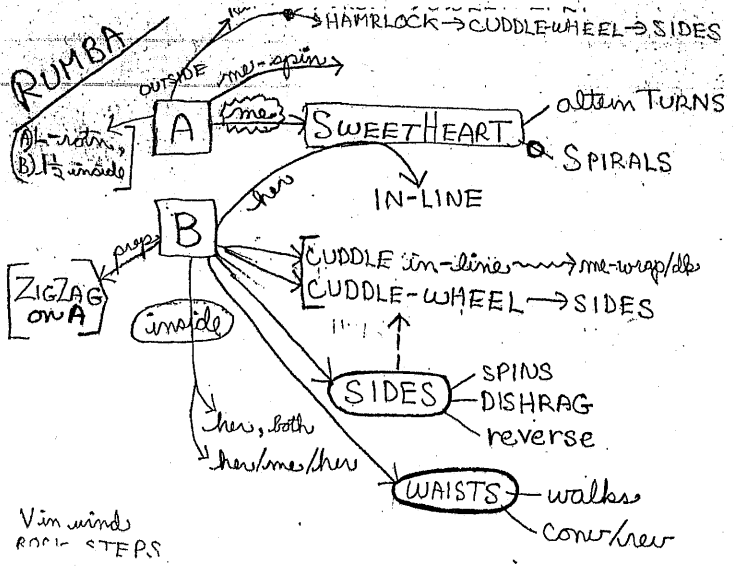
RUMBA

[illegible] SHAMRLOCK → CUDDLE-WHEEL → SIDES

OUTSIDE

me-spin

A) L-rotn.
B) $1\frac{1}{2}$ inside

A

me

SWEETHEART

altern TURNS

SPIRALS

her

IN-LINE

B

prep

ZIGZAG ON A

CUDDLE in-line → me-wrap/dk

CUDDLE-WHEEL → SIDES

inside

SIDES

SPINS

DISHRAG

reverse

her, both

her/me/her

WAISTS

walks

conv/rev

V in winds

ROCK STEPS